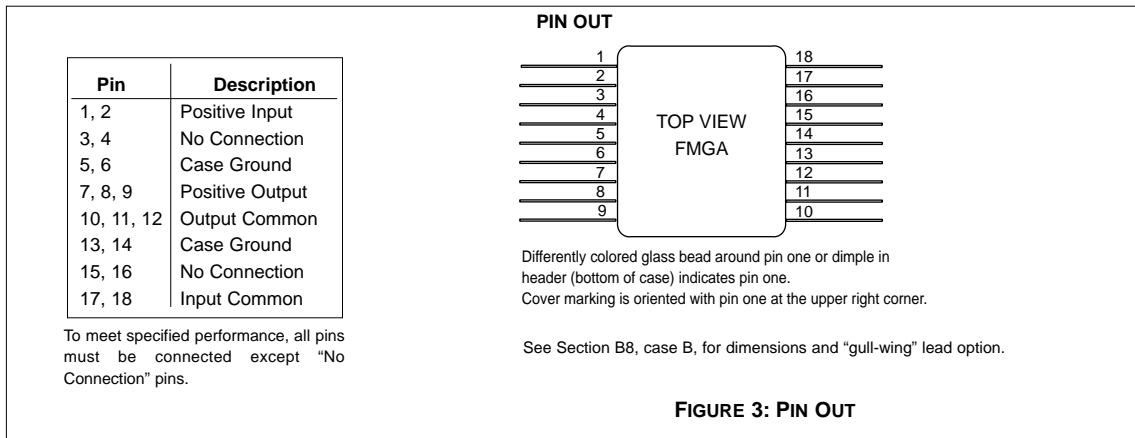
PIN OUT

| Pin | Description |
|---|---|
| 1, 2 | Positive Input |
| 3, 4 | No Connection |
| 5, 6 | Case Ground |
| 7, 8, 9 | Positive Output |
| 10, 11, 12 | Output Common |
| 13, 14 | Case Ground |
| 15, 16 | No Connection |
| 17, 18 | Input Common |

To meet specified performance, all pins must be connected except "No Connection" pins.

1
2
3
4
5
6
7
8
9
TOP VIEW
FMGA
18
17
16
15
14
13
12
11
10

Differently colored glass bead around pin one or dimple in header (bottom of case) indicates pin one.
Cover marking is oriented with pin one at the upper right corner.

See Section B8, case B, for dimensions and "gull-wing" lead option.

FIGURE 3: PIN OUT